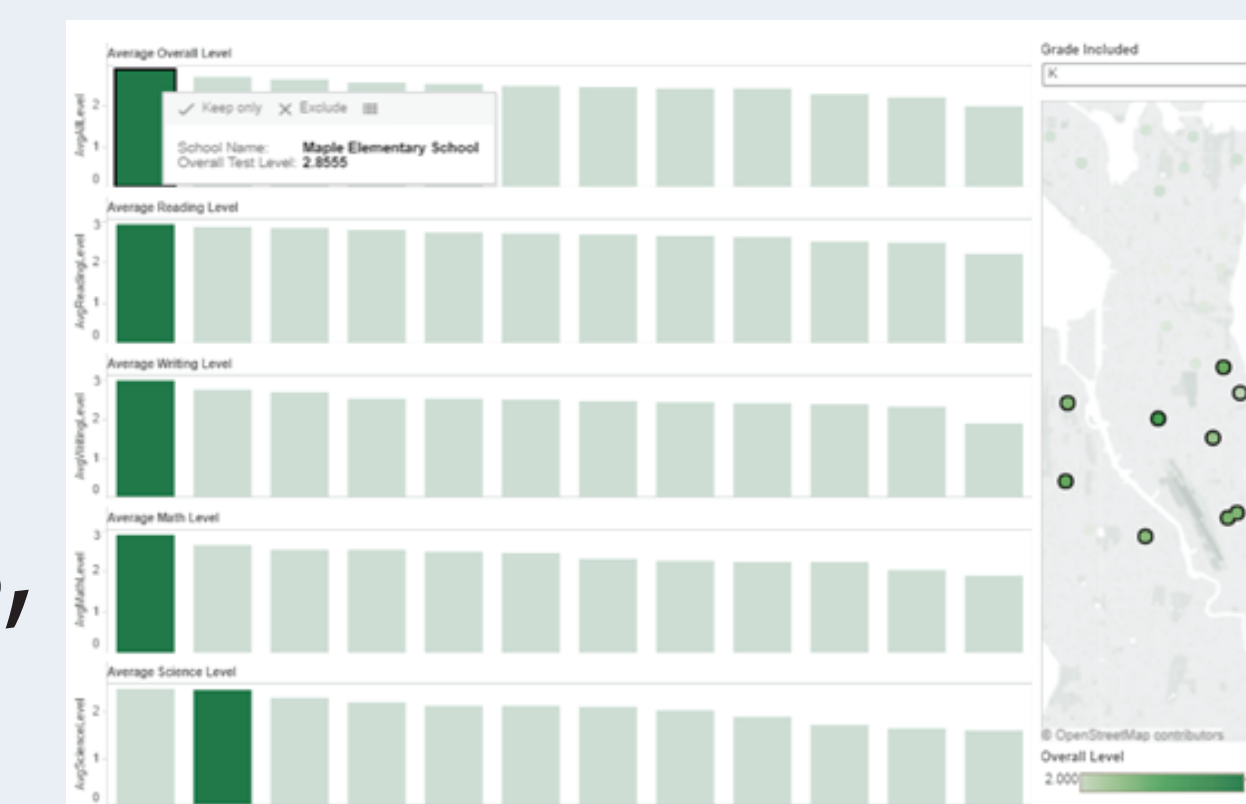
Average Overall Level

AvgAllLevel

2
1
0

✓ Keep only ✕ Exclude

School Name: Maple Elementary School
Overall Test Level: 2.8555

Average Reading Level

AvgReadingLevel

3
2
1
0

Average Writing Level

AvgWritingLevel

3
2
1
0

Average Math Level

AvgMathLevel

3
2
1
0

Average Science Level

AvgScienceLevel

2
1
0

Grade Included

K

© OpenStreetMap contributors

Overall Level

2.000